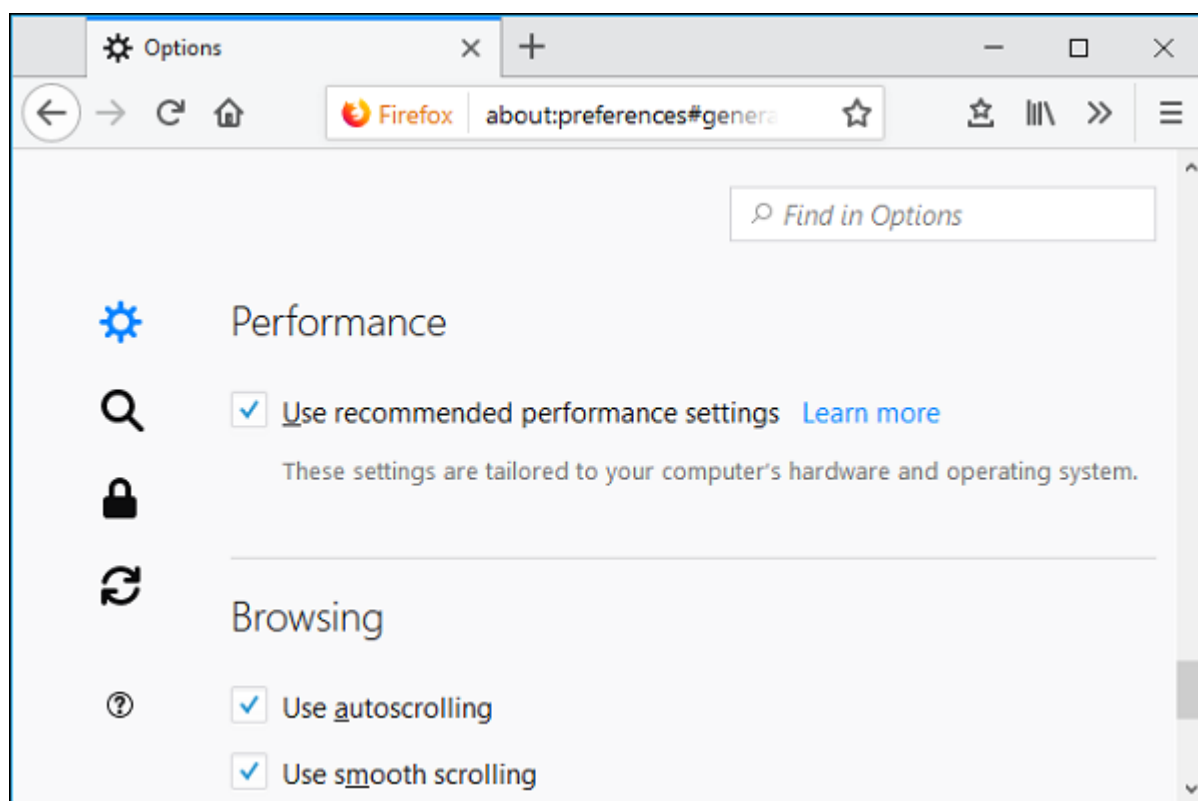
Options

Firefox about:preferences#genera

Find in Options

Performance

Use recommended performance settings Learn more

These settings are tailored to your computer's hardware and operating system.

Browsing

Use autoscrolling

Use smooth scrolling